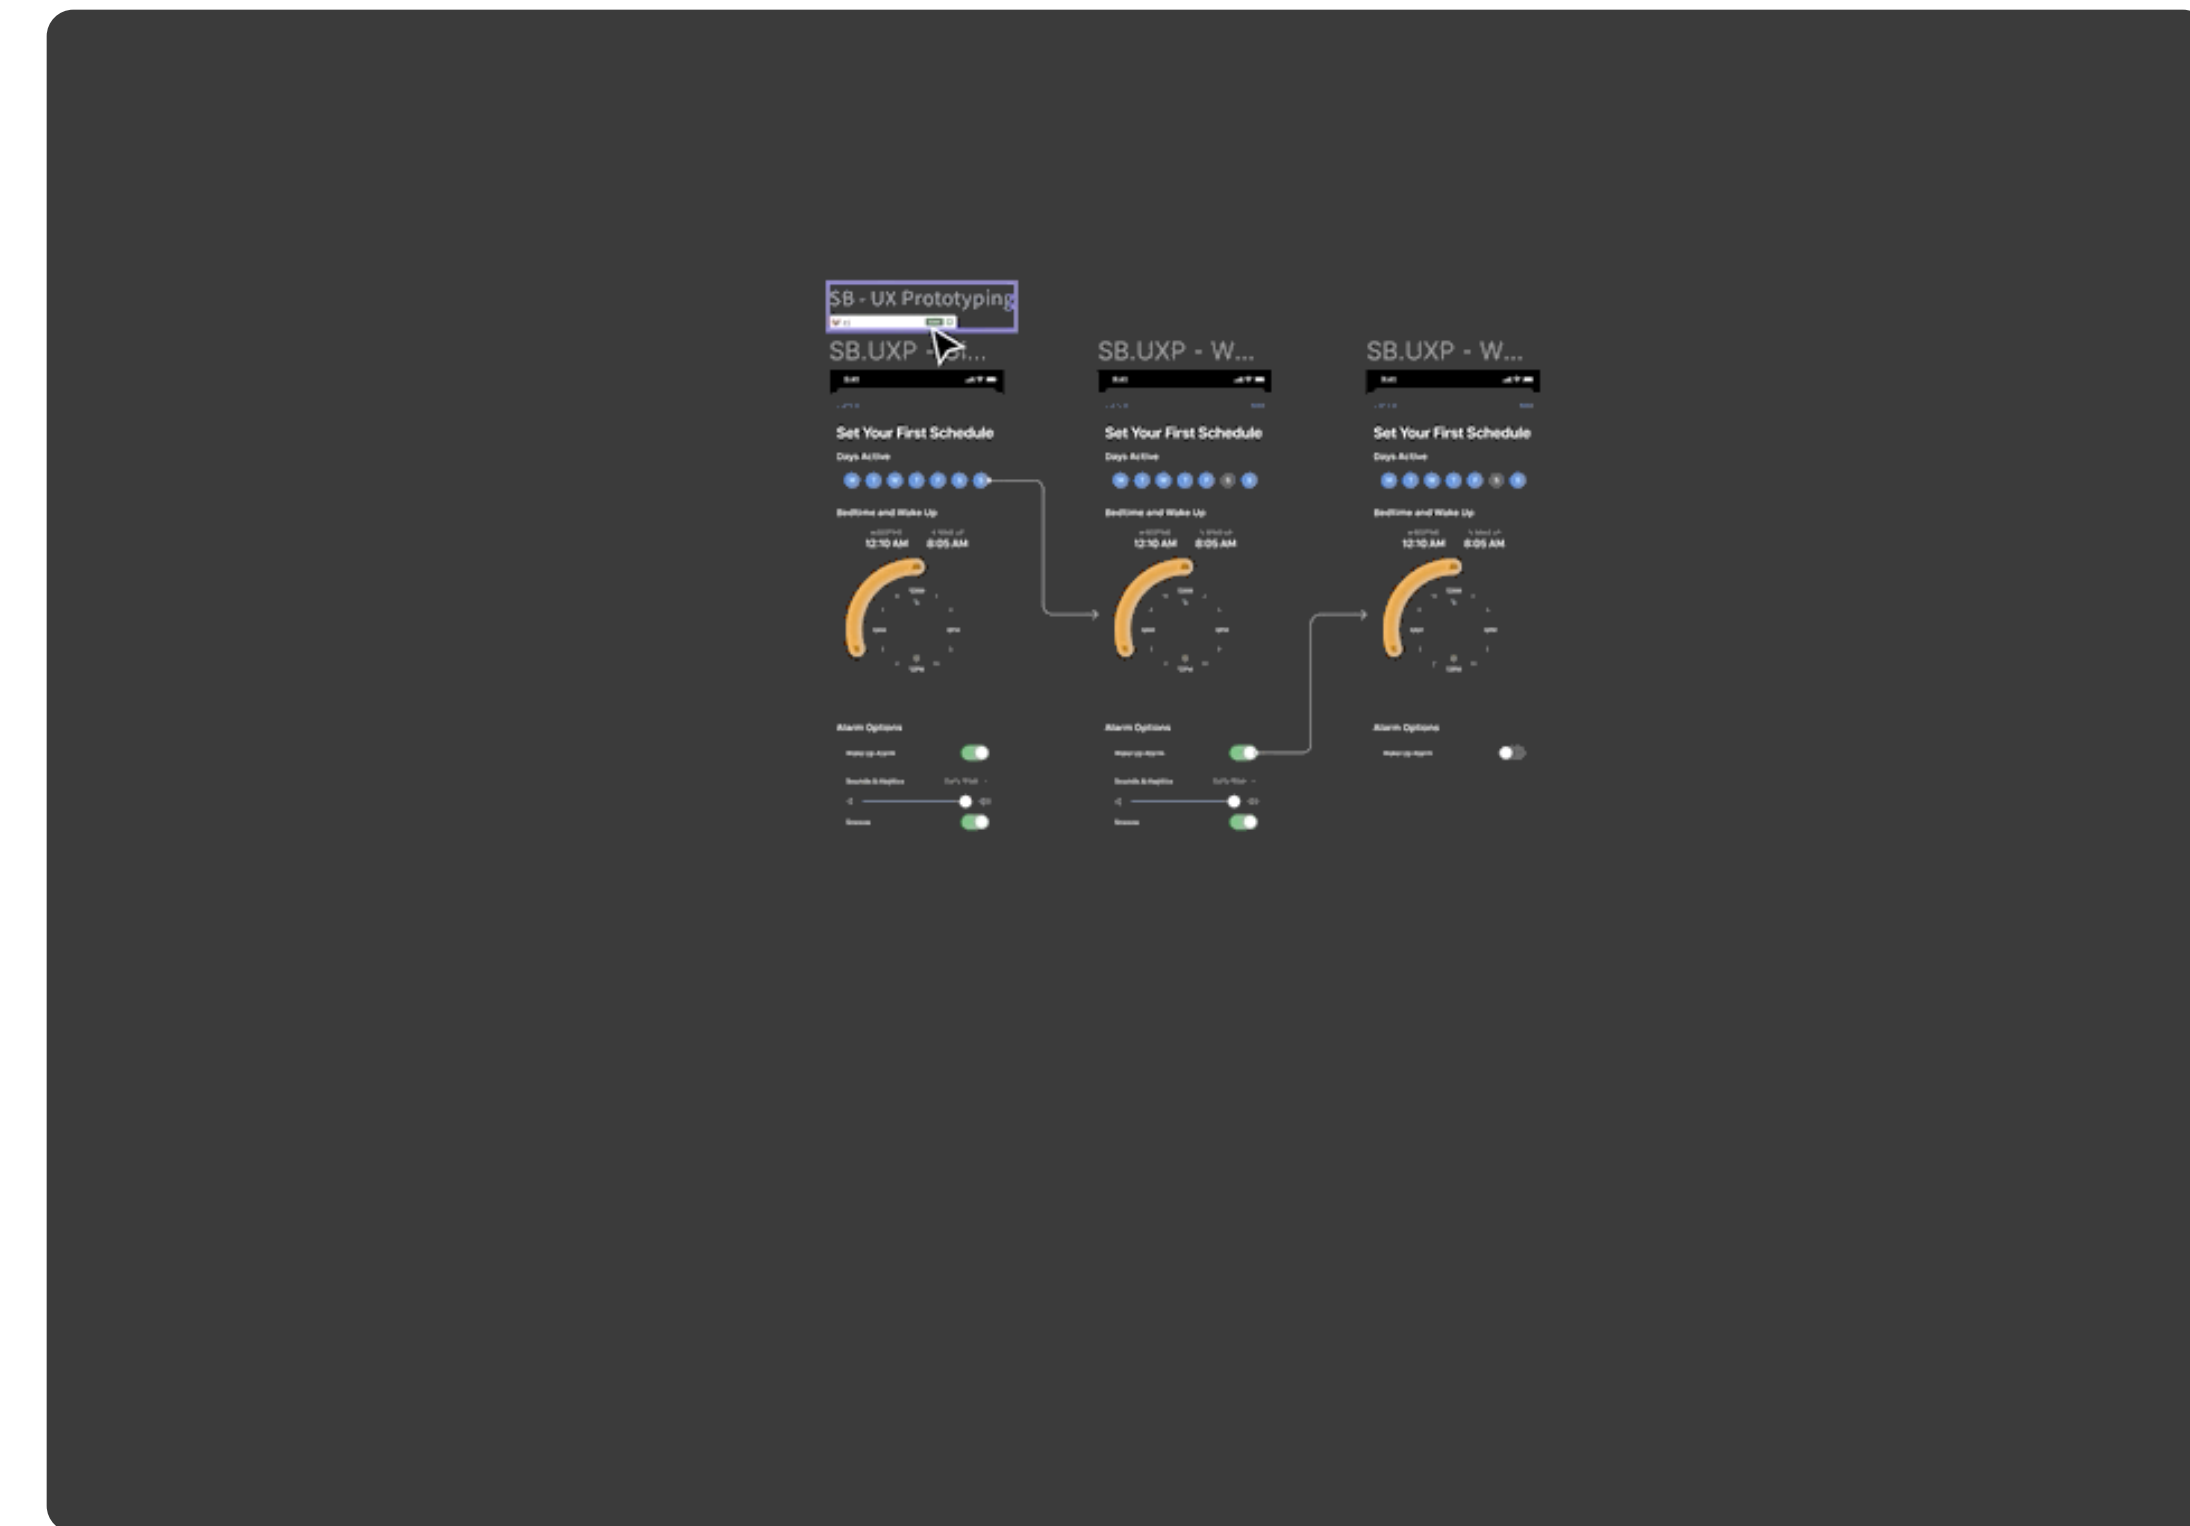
SB - UX Prototyping

SB.UXP - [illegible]...

Set Your First Schedule

Days Active

Bedtime and Wake Up

12:10 AM 8:05 AM

Alarm Options

SB.UXP - W...

Set Your First Schedule

Days Active

Bedtime and Wake Up

12:10 AM 8:05 AM

Alarm Options

SB.UXP - W...

Set Your First Schedule

Days Active

Bedtime and Wake Up

12:10 AM 8:05 AM

Alarm Options